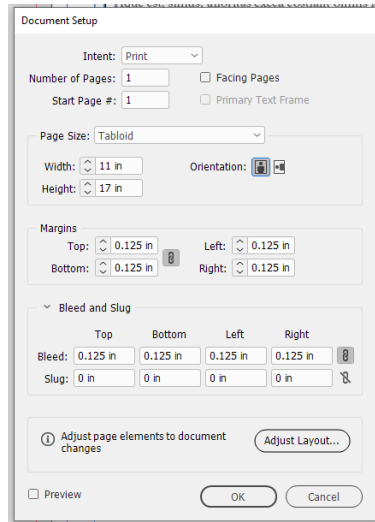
Document Setup

Intent: Print

Number of Pages: 1

Facing Pages

Start Page #: 1

Primary Text Frame

Page Size: Tabloid

Width: 11 in

Orientation:

Height: 17 in

Margins

Top: 0.125 in

Left: 0.125 in

Bottom: 0.125 in

Right: 0.125 in

Bleed and Slug

| | Top | Bottom | Left | Right |
|---|---|---|---|---|
| Bleed: | 0.125 in | 0.125 in | 0.125 in | 0.125 in |
| Slug: | 0 in | 0 in | 0 in | 0 in |

Adjust page elements to document changes

Adjust Layout...

Preview

OK

Cancel